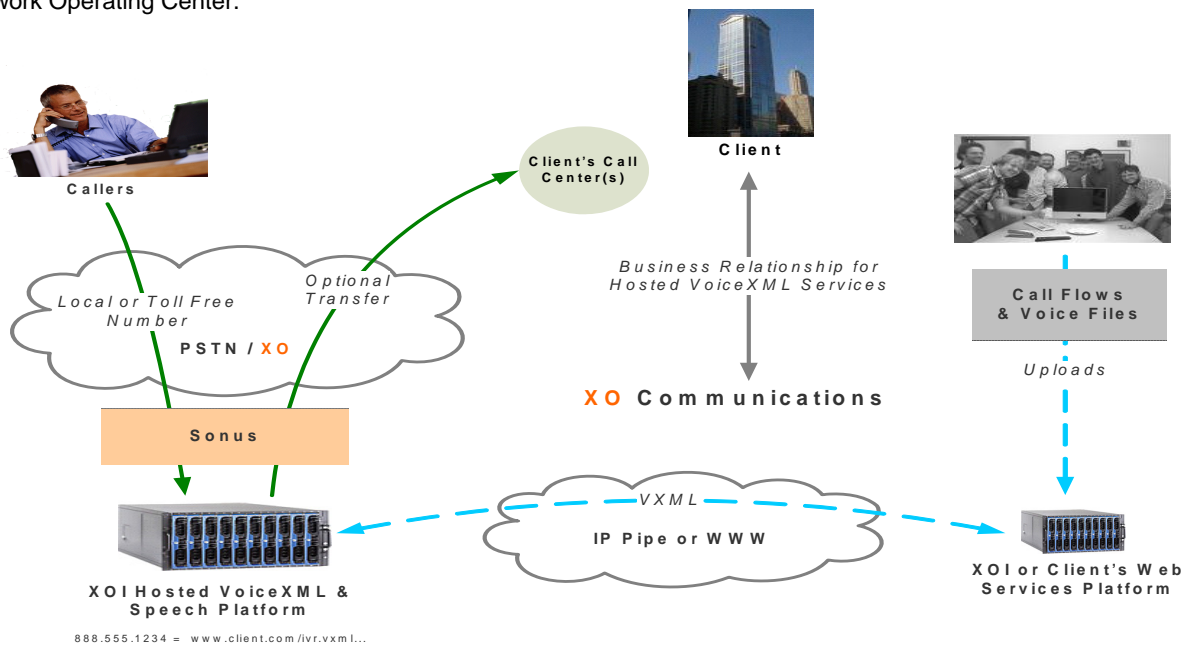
work Operating Center.

Callers

Client's Call Center(s)

Client

Local or Toll Free Number

Optional Transfer

PSTN / XO

Business Relationship for Hosted VoiceXML Services

Call Flows & Voice Files

Uploads

XO Communications

Sonus

VXML

IP Pipe or WWW

XOI Hosted VoiceXML & Speech Platform

888.555.1234 = www.client.com/ivr.vxml...

XOI or Client's Web Services Platform